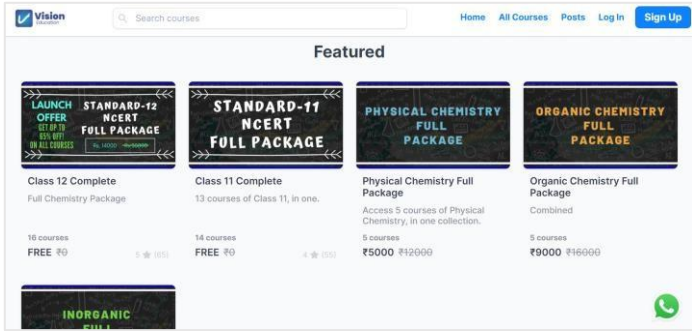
Vision Education

Search courses

Home All Courses Posts Log In Sign Up

Featured

LAUNCH OFFER GET UP TO 85% OFF! ON ALL COURSES

STANDARD-12 NCERT FULL PACKAGE

Rs. 14000 Rs.50000

Class 12 Complete

Full Chemistry Package

16 courses

FREE ~~₹0~~

5 (65)

STANDARD-11 NCERT FULL PACKAGE

Class 11 Complete

13 courses of Class 11, in one.

14 courses

FREE ~~₹0~~

4 (55)

PHYSICAL CHEMISTRY FULL PACKAGE

Physical Chemistry Full Package

Access 5 courses of Physical Chemistry, in one collection.

5 courses

₹5000 ~~₹12000~~

ORGANIC CHEMISTRY FULL PACKAGE

Organic Chemistry Full Package

Combined

5 courses

₹9000 ~~₹16000~~

INORGANIC FULL